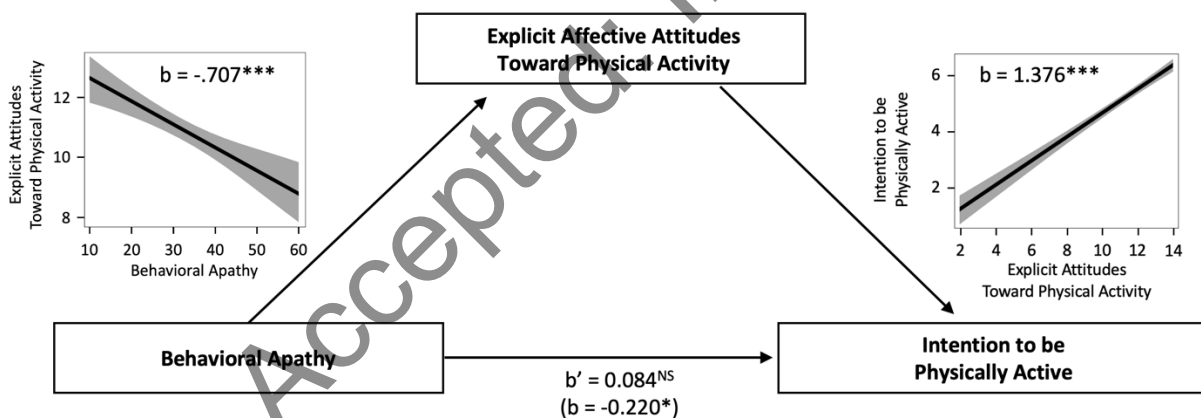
Explicit Affective Attitudes Toward Physical Activity

Explicit Attitudes Toward Physical Activity

b = -.707***

12

10

8

10 20 30 40 50 60

Behavioral Apathy

Intention to be Physically Active

b = 1.376***

6

4

2

2 4 6 8 10 12 14

Explicit Attitudes Toward Physical Activity

Behavioral Apathy

$b' = 0.084^{NS}$

(b = -0.220*)

Intention to be Physically Active

Accepted